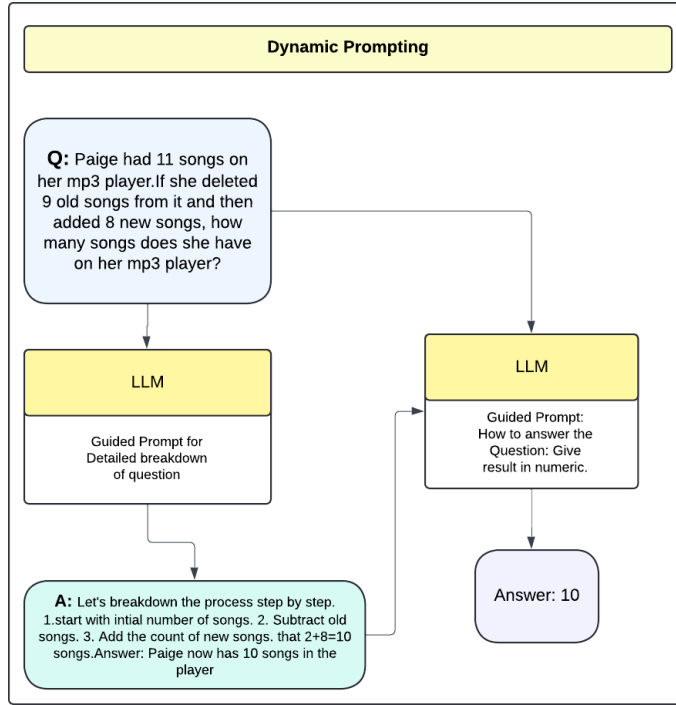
Dynamic Prompting

Q: Paige had 11 songs on her mp3 player.If she deleted 9 old songs from it and then added 8 new songs, how many songs does she have on her mp3 player?

LLM

Guided Prompt for Detailed breakdown of question

A: Let's breakdown the process step by step. 1.start with intial number of songs. 2. Subtract old songs. 3. Add the count of new songs. that 2+8=10 songs.Answer: Paige now has 10 songs in the player

LLM

Guided Prompt: How to answer the Question: Give result in numeric.

Answer: 10